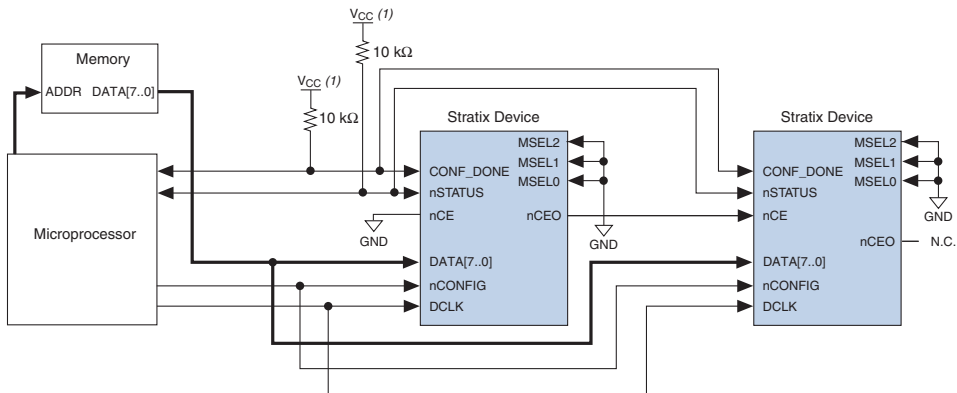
$V_{CC}$ (1)

10 kΩ

Memory

ADDR DATA[7..0]

$V_{CC}$ (1)

10 kΩ

Stratix Device

Stratix Device

MSEL2
MSEL1
MSEL0

CONF_DONE
nSTATUS
nCE
nCEO

GND

GND

Microprocessor

DATA[7..0]
nCONFIG
DCLK

MSEL2
MSEL1
MSEL0

CONF_DONE
nSTATUS
nCE

GND

nCEO N.C.

DATA[7..0]
nCONFIG
DCLK